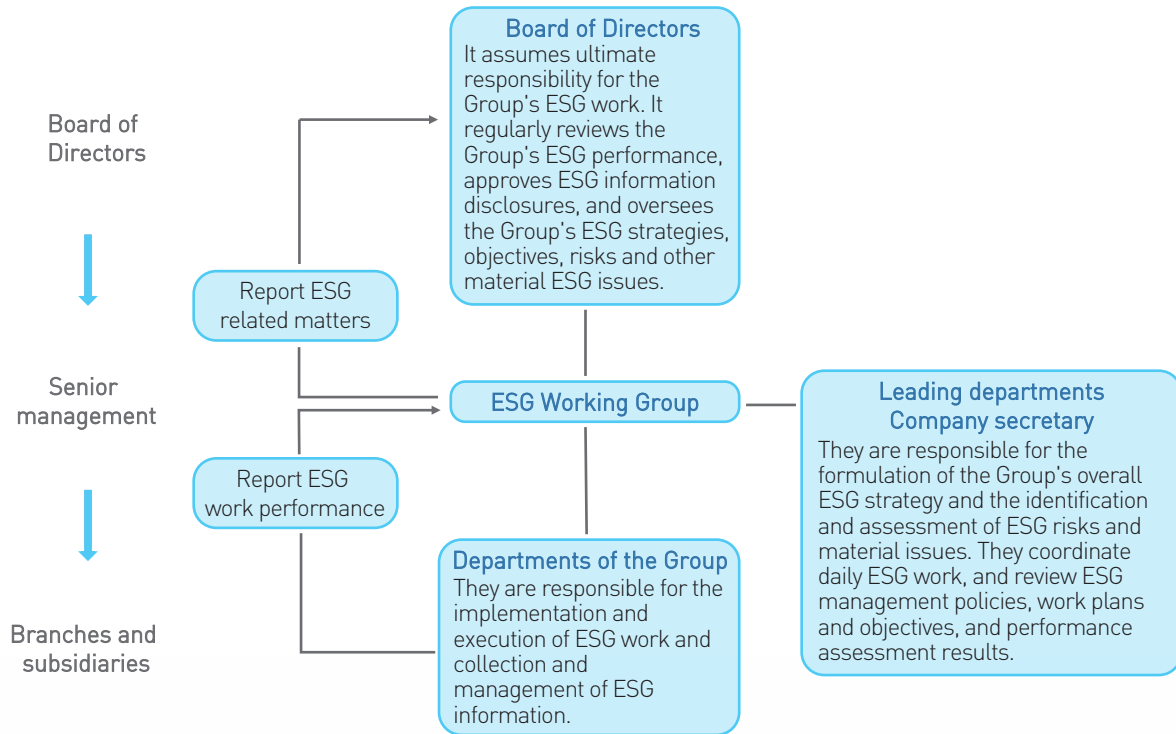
Board of Directors

Senior management

Branches and subsidiaries

Board of Directors
It assumes ultimate responsibility for the Group's ESG work. It regularly reviews the Group's ESG performance, approves ESG information disclosures, and oversees the Group's ESG strategies, objectives, risks and other material ESG issues.

Report ESG related matters

ESG Working Group

Report ESG work performance

Leading departments
Company secretary
They are responsible for the formulation of the Group's overall ESG strategy and the identification and assessment of ESG risks and material issues. They coordinate daily ESG work, and review ESG management policies, work plans and objectives, and performance assessment results.

Departments of the Group
They are responsible for the implementation and execution of ESG work and collection and management of ESG information.